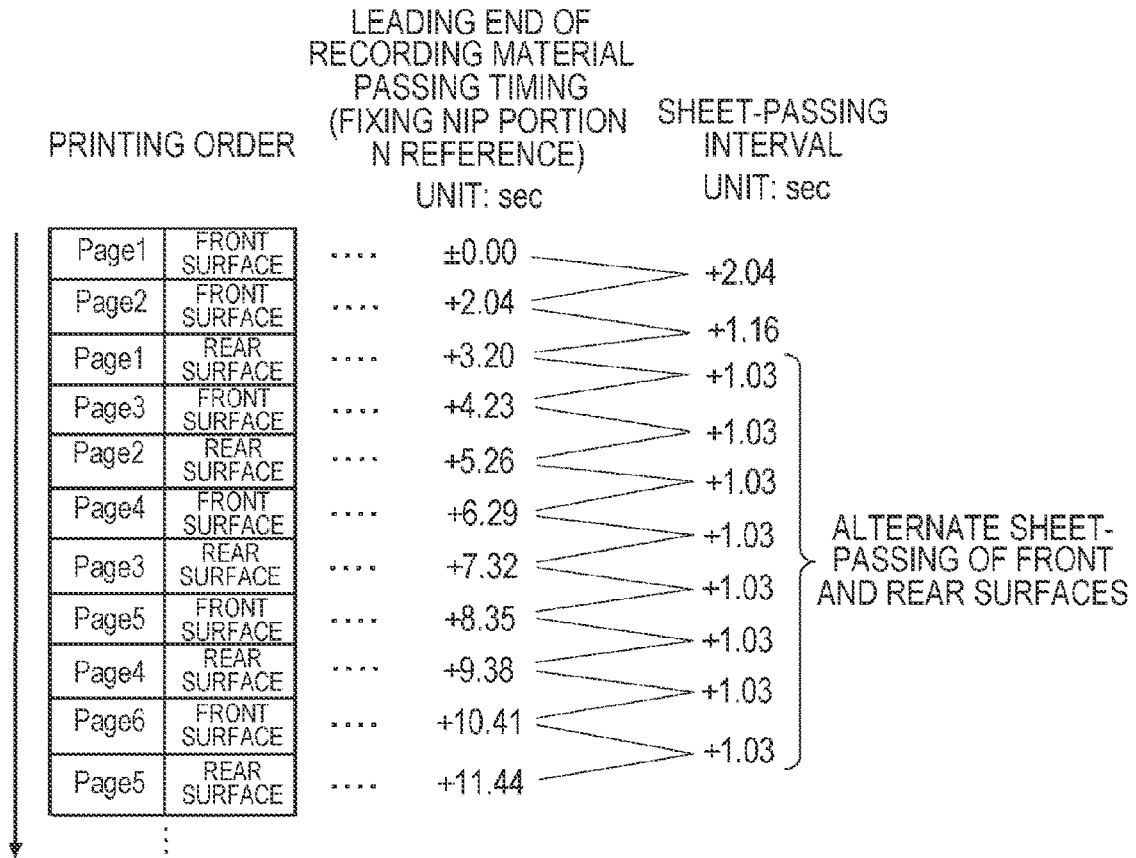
PRINTING ORDER

LEADING END OF RECORDING MATERIAL PASSING TIMING (FIXING NIP PORTION N REFERENCE)
UNIT: sec

SHEET-PASSING INTERVAL
UNIT: sec

| Page1 | FRONT SURFACE | .... | ±0.00 |
|---|---|---|---|
| Page2 | FRONT SURFACE | .... | +2.04 |
| Page1 | REAR SURFACE | .... | +3.20 |
| Page3 | FRONT SURFACE | .... | +4.23 |
| Page2 | REAR SURFACE | .... | +5.26 |
| Page4 | FRONT SURFACE | .... | +6.29 |
| Page3 | REAR SURFACE | .... | +7.32 |
| Page5 | FRONT SURFACE | .... | +8.35 |
| Page4 | REAR SURFACE | .... | +9.38 |
| Page6 | FRONT SURFACE | .... | +10.41 |
| Page5 | REAR SURFACE | .... | +11.44 |

⋮

+2.04
+1.16
+1.03
+1.03
+1.03
+1.03
+1.03
+1.03
+1.03
+1.03

ALTERNATE SHEET-PASSING OF FRONT AND REAR SURFACES